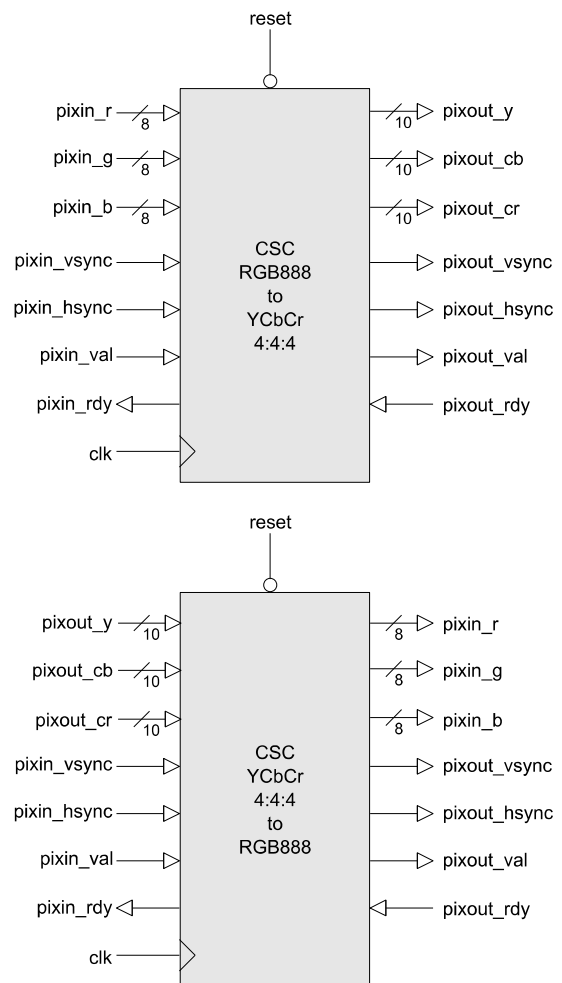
reset

pixin_r 8
pixin_g 8
pixin_b 8
pixin_vsync
pixin_hsync
pixin_val
pixin_rdy
clk

CSC
RGB888
to
YCbCr
4:4:4

10 pixout_y
10 pixout_cb
10 pixout_cr
pixout_vsync
pixout_hsync
pixout_val
pixout_rdy

reset

pixout_y 10
pixout_cb 10
pixout_cr 10
pixin_vsync
pixin_hsync
pixin_val
pixin_rdy
clk

CSC
YCbCr
4:4:4
to
RGB888

8 pixin_r
8 pixin_g
8 pixin_b
pixout_vsync
pixout_hsync
pixout_val
pixout_rdy